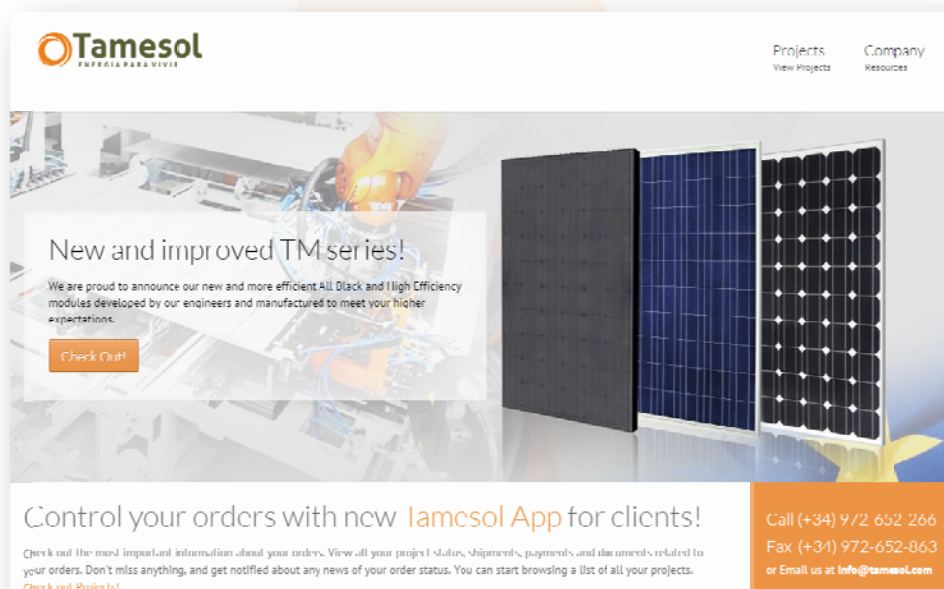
Tamesol
ENERGIA PARA VIVIR

Projects
View Projects

Company
Resources

New and improved TM series!

We are proud to announce our new and more efficient All Black and High Efficiency modules developed by our engineers and manufactured to meet your higher expectations.

Check Out!

Control your orders with new Tamesol App for clients!

Check out the most important information about your orders. View all your project status, shipments, payments and documents related to your orders. Don't miss anything, and get notified about any news of your order status. You can start browsing a list of all your projects. Check out Projects!

Call (+34) 972 652 266
Fax (+34) 972-652-863
or Email us at info@tamesol.com